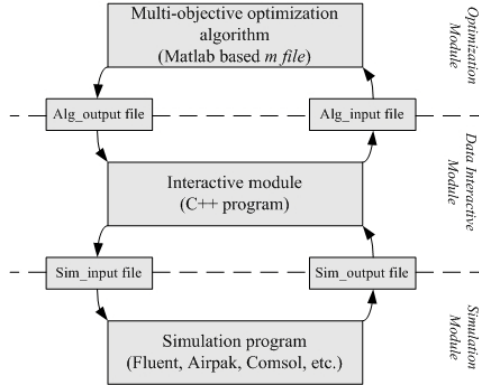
Multi-objective optimization algorithm (Matlab based m file)

Optimization Module

Alg_output file

Alg_input file

Interactive module (C++ program)

Data Interactive Module

Sim_input file

Sim_output file

Simulation program (Fluent, Airpak, Comsol, etc.)

Simulation Module